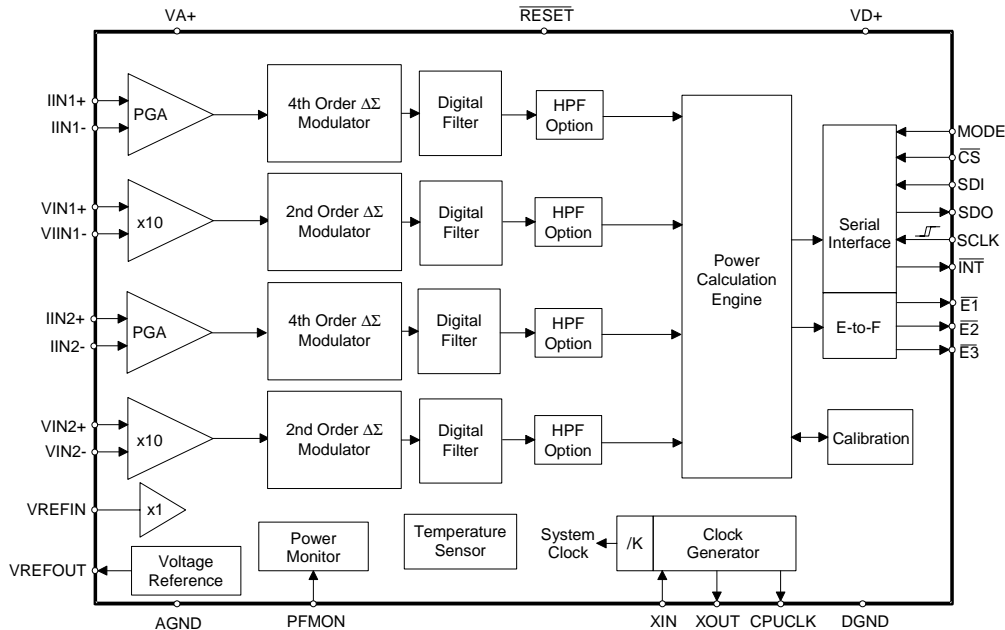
VA+

$\overline{RESET}$

VD+

IIN1+

IIN1-

PGA

4th Order $\Delta\Sigma$ Modulator

Digital Filter

HPF Option

VIN1+

VIIN1-

x10

2nd Order $\Delta\Sigma$ Modulator

Digital Filter

HPF Option

IIN2+

IIN2-

PGA

4th Order $\Delta\Sigma$ Modulator

Digital Filter

HPF Option

VIN2+

VIN2-

x10

2nd Order $\Delta\Sigma$ Modulator

Digital Filter

HPF Option

Power Calculation Engine

Serial Interface

E-to-F

Calibration

MODE

$\overline{CS}$

SDI

SDO

SCLK

$\overline{INT}$

$\overline{E1}$

$\overline{E2}$

$\overline{E3}$

VREFIN

x1

Power Monitor

Temperature Sensor

System Clock

/K

Clock Generator

VREFOUT

Voltage Reference

AGND

PFMON

XIN

XOUT

CPUCLK

DGND